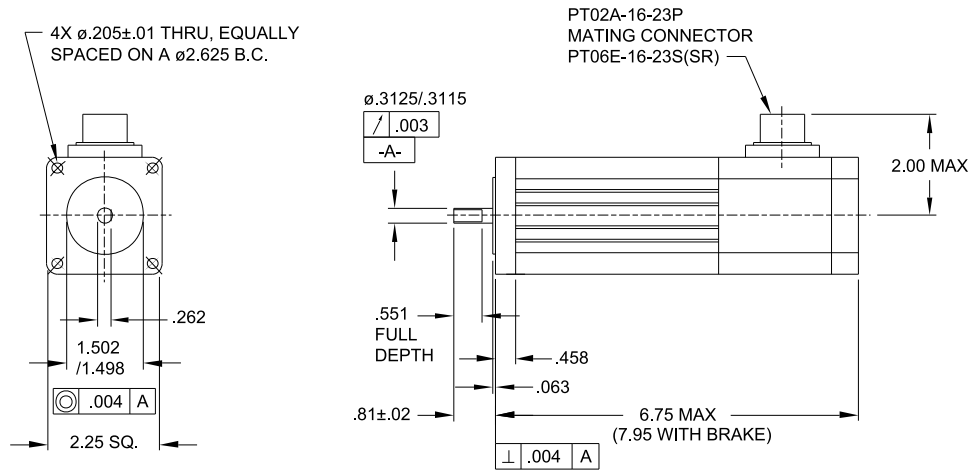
4X ø.205±.01 THRU, EQUALLY SPACED ON A ø2.625 B.C.

PT02A-16-23P
MATING CONNECTOR
PT06E-16-23S(SR)

ø.3125/.3115

| ↗ | .003 |
|---|---|

-A-

2.00 MAX

.262

1.502
/1.498

| ◎ | .004 | A |
|---|---|---|

2.25 SQ.

.551
FULL
DEPTH

.458

.063

.81±.02

6.75 MAX
(7.95 WITH BRAKE)

| ⊥ | .004 | A |
|---|---|---|